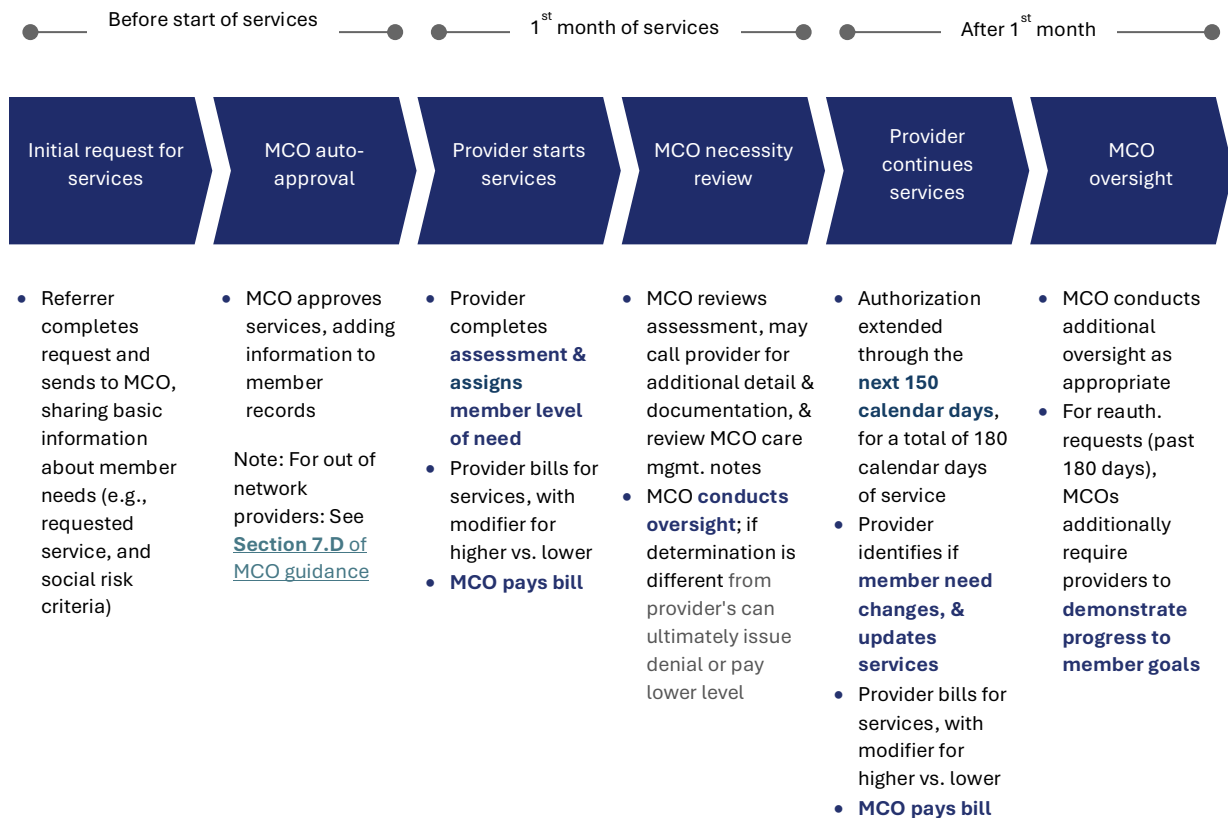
Before start of services

$1^{st}$ month of services

After $1^{st}$ month

Initial request for services

MCO auto-approval

Provider starts services

MCO necessity review

Provider continues services

MCO oversight

• Referrer completes request and sends to MCO, sharing basic information about member needs (e.g., requested service, and social risk criteria)

• MCO approves services, adding information to member records

Note: For out of network providers: See Section 7.D of MCO guidance

• Provider completes assessment & assigns member level of need
• Provider bills for services, with modifier for higher vs. lower
• MCO pays bill

• MCO reviews assessment, may call provider for additional detail & documentation, & review MCO care mgmt. notes
• MCO conducts oversight; if determination is different from provider's can ultimately issue denial or pay lower level

• Authorization extended through the next 150 calendar days, for a total of 180 calendar days of service
• Provider identifies if member need changes, & updates services
• Provider bills for services, with modifier for higher vs. lower
• MCO pays bill

• MCO conducts additional oversight as appropriate
• For reauth. requests (past 180 days), MCOs additionally require providers to demonstrate progress to member goals